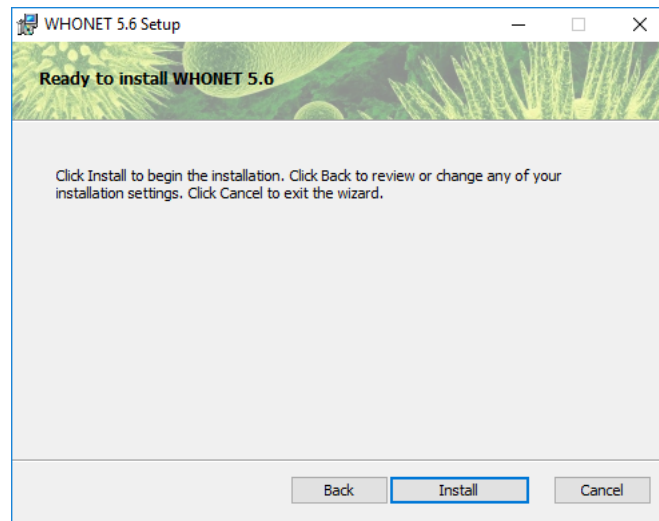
WHONET 5.6 Setup

Ready to install WHONET 5.6

Click Install to begin the installation. Click Back to review or change any of your installation settings. Click Cancel to exit the wizard.

Back Install Cancel